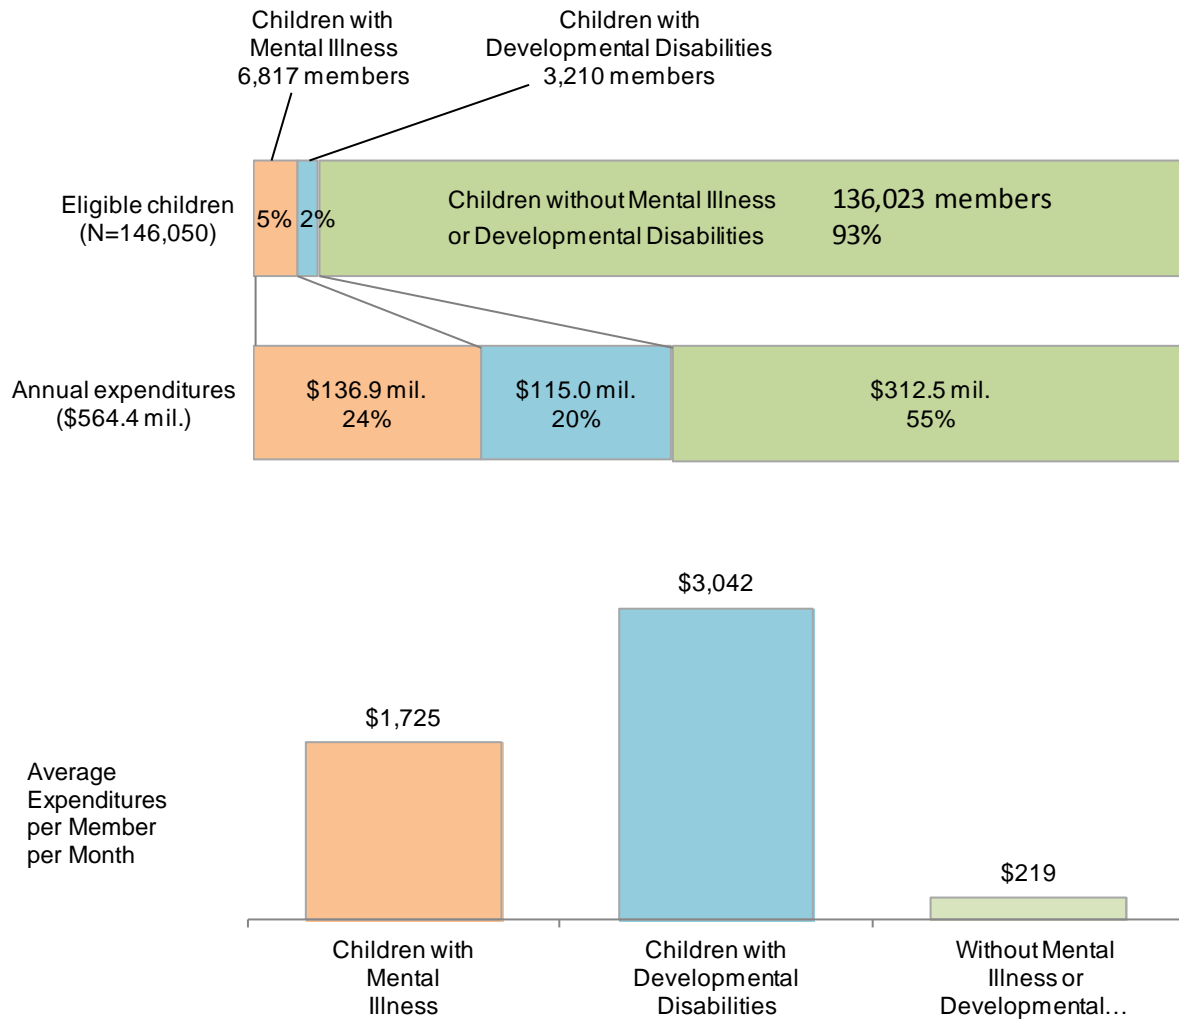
Children with Mental Illness 6,817 members

Children with Developmental Disabilities 3,210 members

Eligible children (N=146,050)

5% 2%

Children without Mental Illness or Developmental Disabilities

136,023 members 93%

Annual expenditures ($564.4 mil.)

$136.9 mil. 24%

$115.0 mil. 20%

$312.5 mil. 55%

Average Expenditures per Member per Month

$1,725

$3,042

$219

Children with Mental Illness

Children with Developmental Disabilities

Without Mental Illness or Developmental…